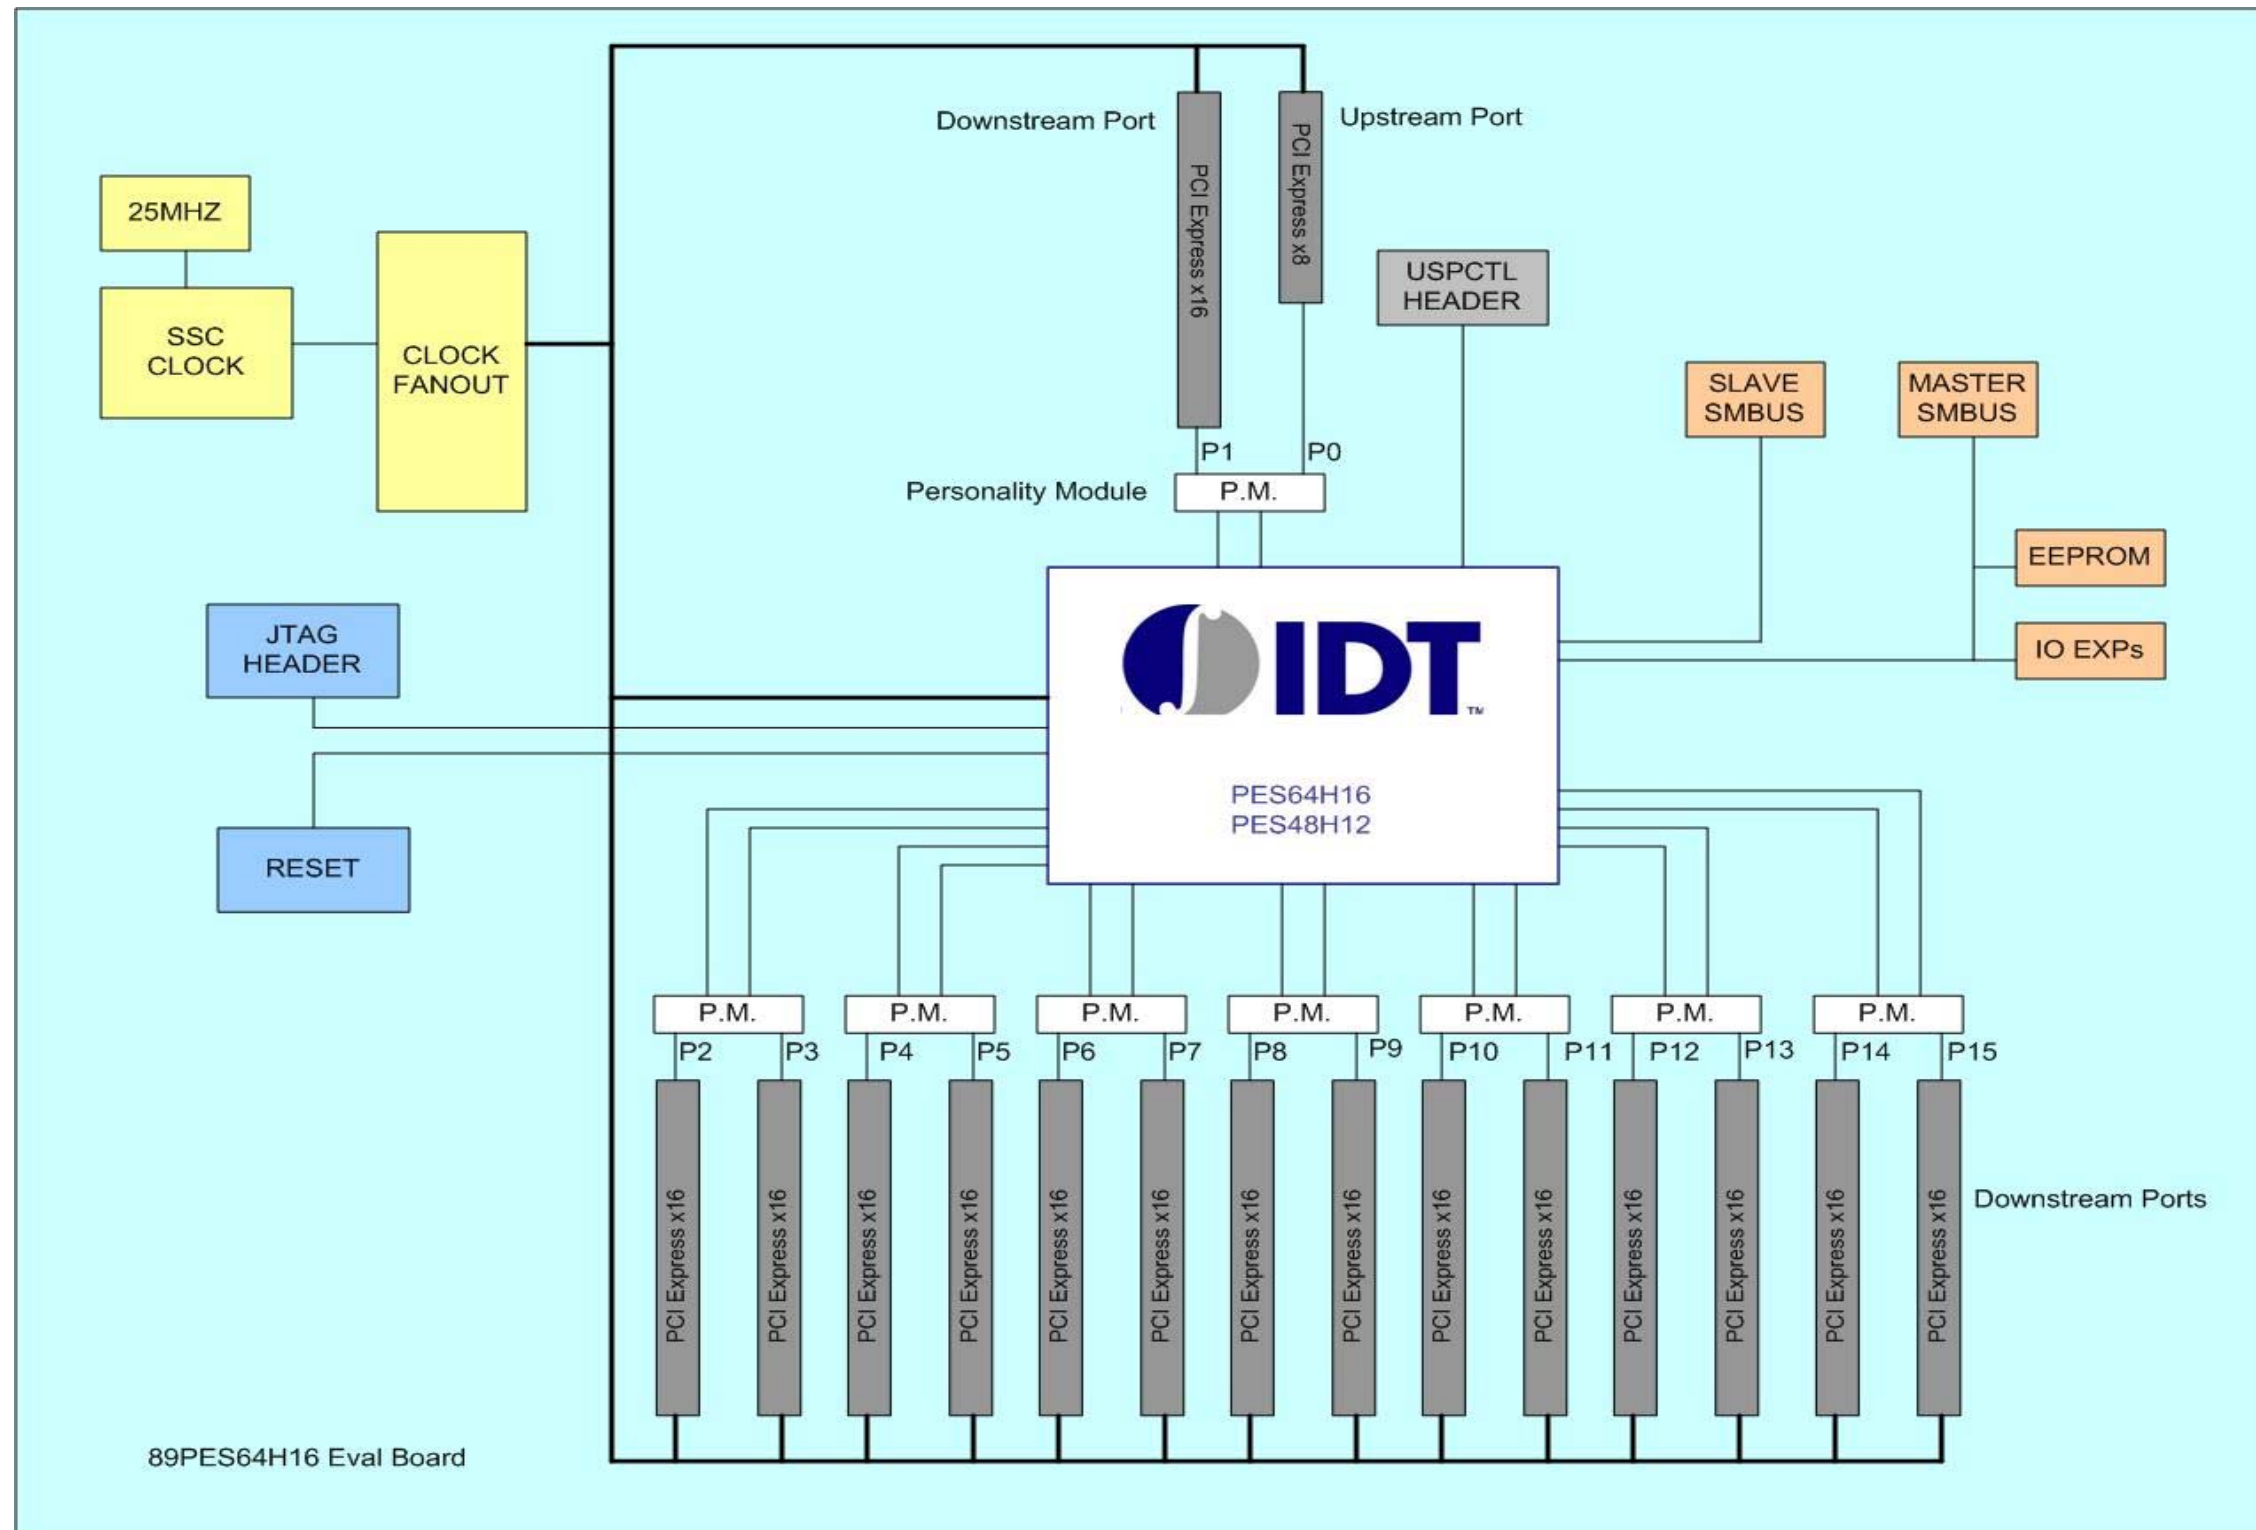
Downstream Port

PCI Express x16

PCI Express x8

Upstream Port

25MHZ

SSC CLOCK

CLOCK FANOUT

USPCTL HEADER

SLAVE SMBUS

MASTER SMBUS

P1

P0

Personality Module

P.M.

EEPROM

JTAG HEADER

IDT™

IO EXPs

RESET

PES64H16
PES48H12

P.M.

P.M.

P.M.

P.M.

P.M.

P.M.

P.M.

P2 P3 P4 P5 P6 P7 P8 P9 P10 P11 P12 P13 P14 P15

PCI Express x16

PCI Express x16

PCI Express x16

PCI Express x16

PCI Express x16

PCI Express x16

PCI Express x16

PCI Express x16

PCI Express x16

PCI Express x16

PCI Express x16

PCI Express x16

PCI Express x16

PCI Express x16

Downstream Ports

89PES64H16 Eval Board